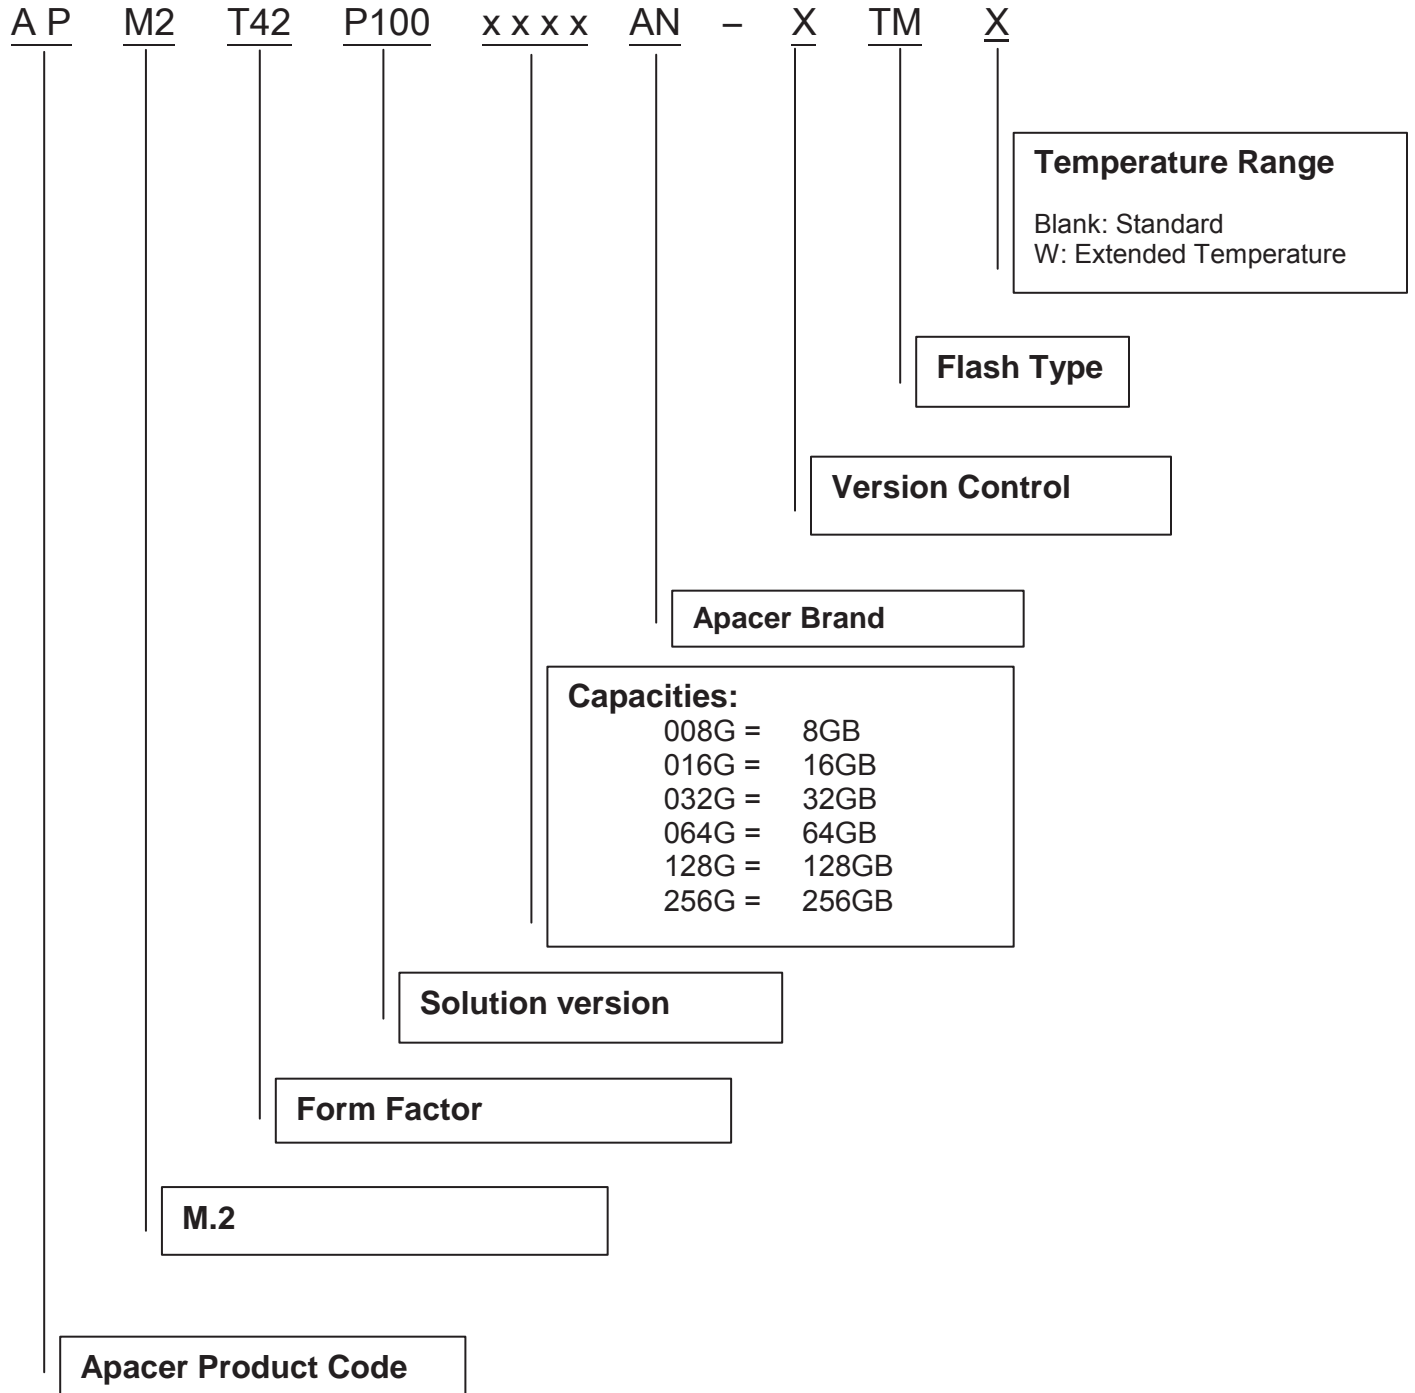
A P M2 T42 P100 x x x x AN – X TM X

Temperature Range

Blank: Standard
W: Extended Temperature

Flash Type

Version Control

Apacer Brand

Capacities:

| | |
|---|---|
| 008G = | 8GB |
| 016G = | 16GB |
| 032G = | 32GB |
| 064G = | 64GB |
| 128G = | 128GB |
| 256G = | 256GB |

Solution version

Form Factor

M.2

Apacer Product Code